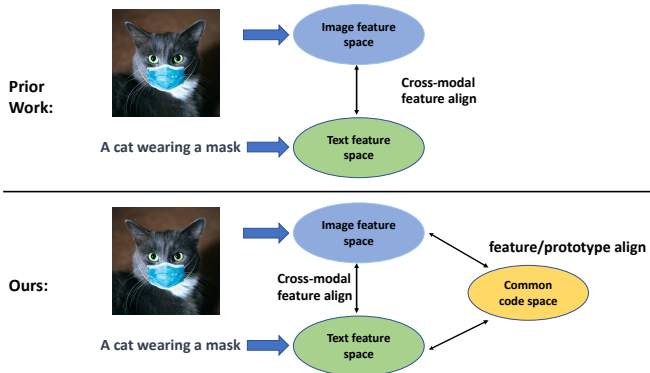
Prior Work:

Image feature space

Cross-modal feature align

A cat wearing a mask

Text feature space

Ours:

Image feature space

feature/prototype align

Cross-modal feature align

Common code space

A cat wearing a mask

Text feature space